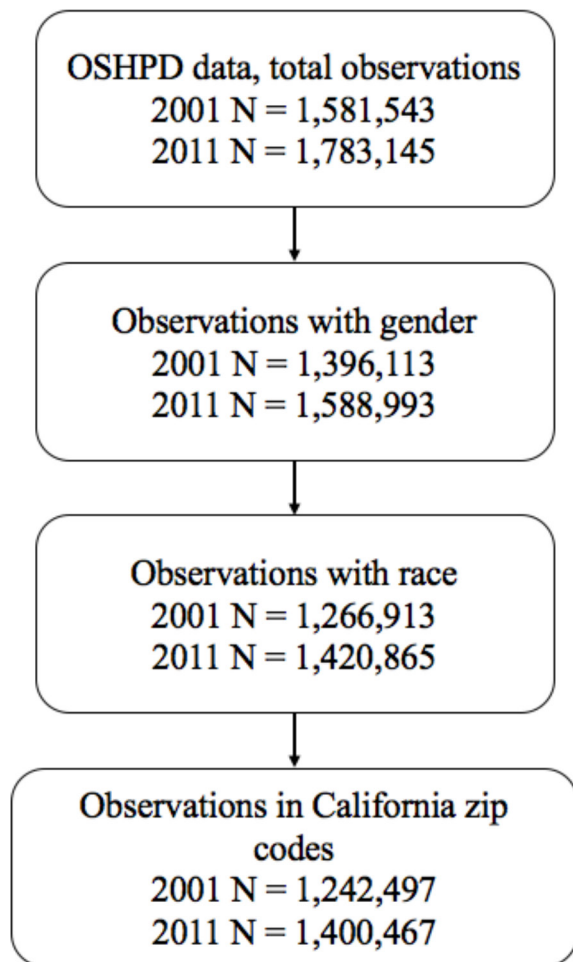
OSHPD data, total observations
2001 N = 1,581,543
2011 N = 1,783,145

Observations with gender
2001 N = 1,396,113
2011 N = 1,588,993

Observations with race
2001 N = 1,266,913
2011 N = 1,420,865

Observations in California zip codes
2001 N = 1,242,497
2011 N = 1,400,467